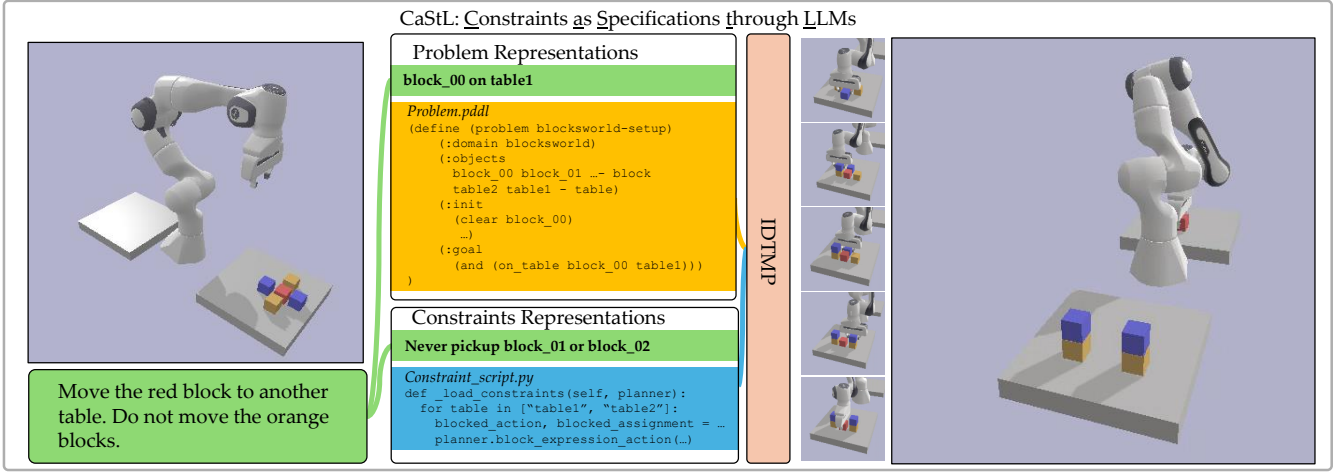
CaStL: Constraints as Specifications through LLMs

Problem Representations

block_00 on table1

Problem.pddl
(define (problem blocksworld-setup)
(:domain blocksworld)
(:objects
block_00 block_01 …- block
table2 table1 - table)
(:init
(clear block_00)
…)
(:goal
(and (on_table block_00 table1)))
)

Constraints Representations

Never pickup block_01 or block_02

Constraint_script.py
def _load_constraints(self, planner):
for table in ["table1", "table2"]:
blocked_action, blocked_assignment = …
planner.block_expression_action(…)

IDTMP

Move the red block to another table. Do not move the orange blocks.